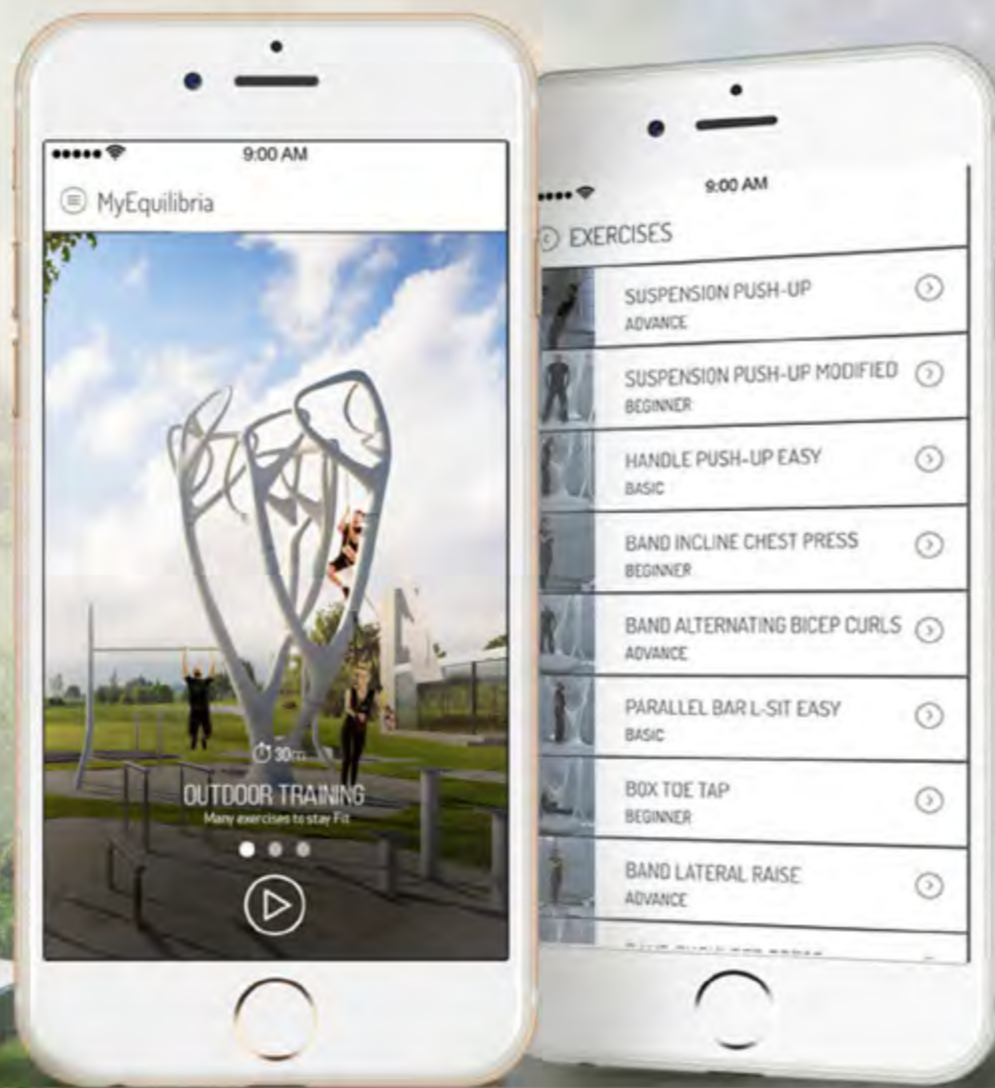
9:00 AM

MyEquilibria

30m

OUTDOOR TRAINING

Many exercises to stay Fit

9:00 AM

EXERCISES

SUSPENSION PUSH-UP
ADVANCE

SUSPENSION PUSH-UP MODIFIED
BEGINNER

HANDLE PUSH-UP EASY
BASIC

BAND INCLINE CHEST PRESS
BEGINNER

BAND ALTERNATING BICEP CURLS
ADVANCE

PARALLEL BAR L-SIT EASY
BASIC

BOX TOE TAP
BEGINNER

BAND LATERAL RAISE
ADVANCE

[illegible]